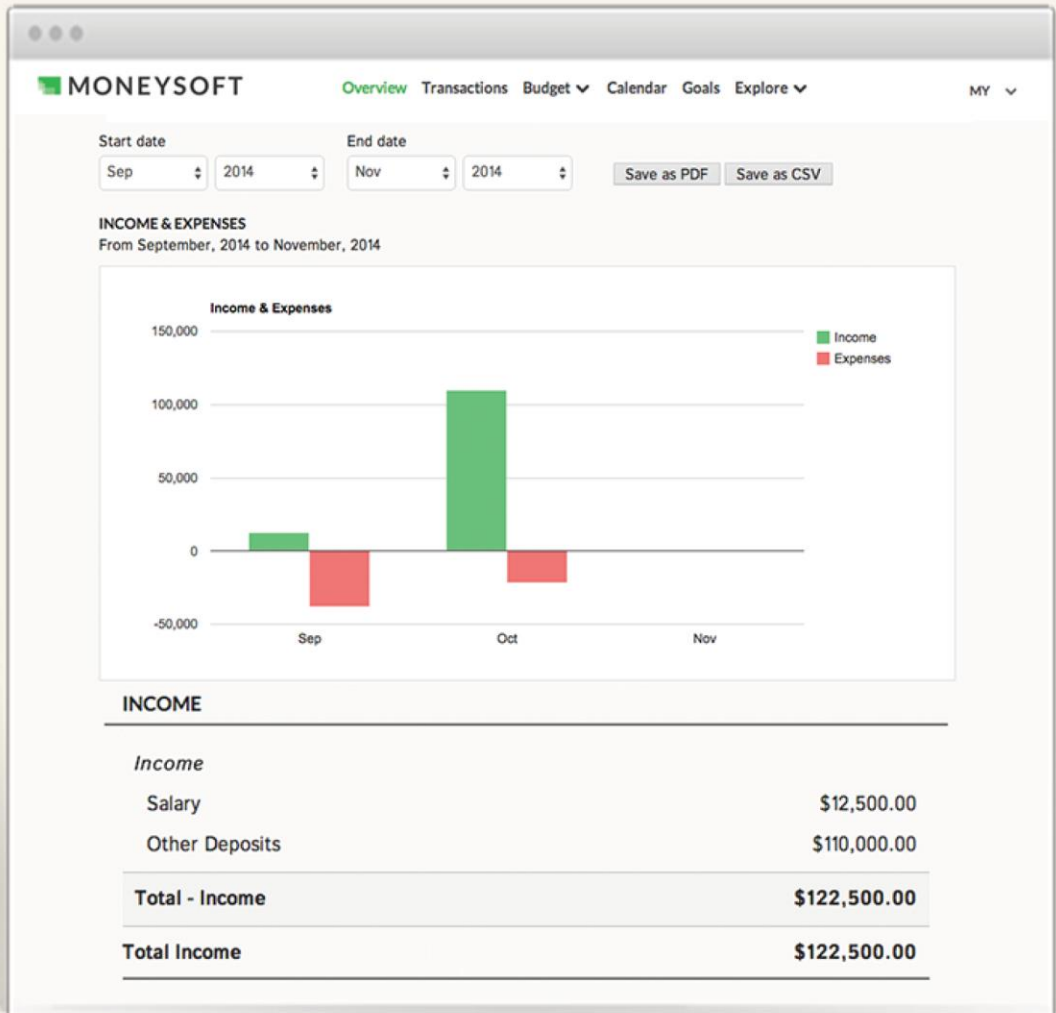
MONEYSOFT

Overview Transactions Budget Calendar Goals Explore

MY

Start date
Sep 2014

End date
Nov 2014

Save as PDF Save as CSV

INCOME & EXPENSES
From September, 2014 to November, 2014

Income & Expenses

150,000
100,000
50,000
0
-50,000

Sep Oct Nov

Income
Expenses

INCOME

Income

| | |
|---|---|
| Salary | $12,500.00 |
| Other Deposits | $110,000.00 |
| Total - Income | $122,500.00 |
| Total Income | $122,500.00 |